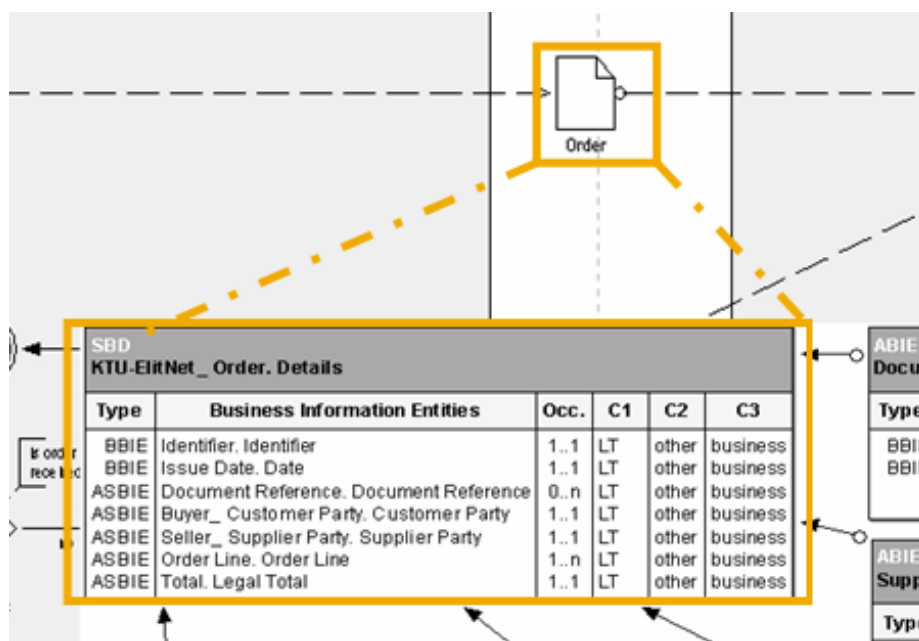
Order

Is order rece ived

SBD
KTU-ElitNet_ Order. Details

| Type | Business Information Entities | Occ. | C1 | C2 | C3 |
|---|---|---|---|---|---|
| BBIE | Identifier. Identifier | 1..1 | LT | other | business |
| BBIE | Issue Date. Date | 1..1 | LT | other | business |
| ASBIE | Document Reference. Document Reference | 0..n | LT | other | business |
| ASBIE | Buyer_ Customer Party. Customer Party | 1..1 | LT | other | business |
| ASBIE | Seller_ Supplier Party. Supplier Party | 1..1 | LT | other | business |
| ASBIE | Order Line. Order Line | 1..n | LT | other | business |
| ASBIE | Total. Legal Total | 1..1 | LT | other | business |

ABIE
Docu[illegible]
Type
BBI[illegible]
BBI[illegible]

ABIE
Supp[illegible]
Type